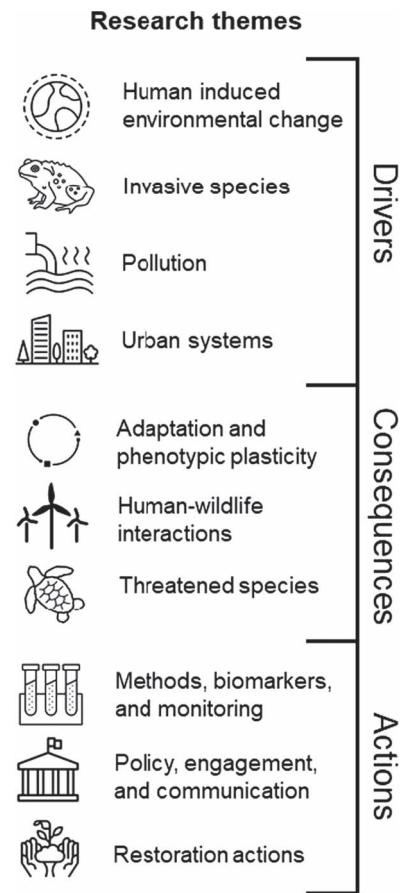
Research themes

Human induced environmental change

Invasive species

Pollution

Urban systems

Drivers

Adaptation and phenotypic plasticity

Human-wildlife interactions

Threatened species

Consequences

Methods, biomarkers, and monitoring

Policy, engagement, and communication

Restoration actions

Actions